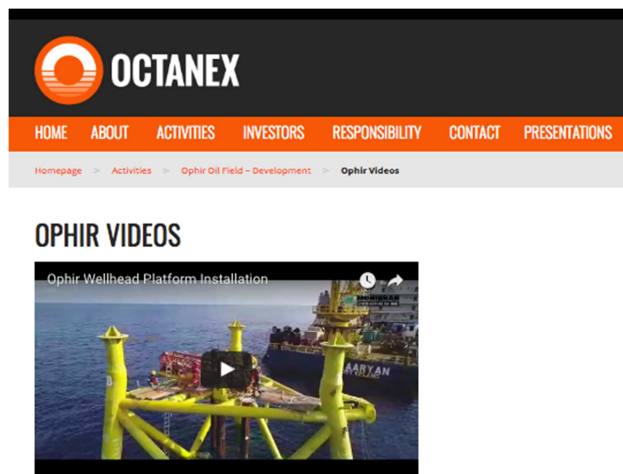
OCTANEX

HOME ABOUT ACTIVITIES INVESTORS RESPONSIBILITY CONTACT PRESENTATIONS

Homepage > Activities > Ophir Oil Field – Development > Ophir Videos

OPHIR VIDEOS

Ophir Wellhead Platform Installation

AARYAN